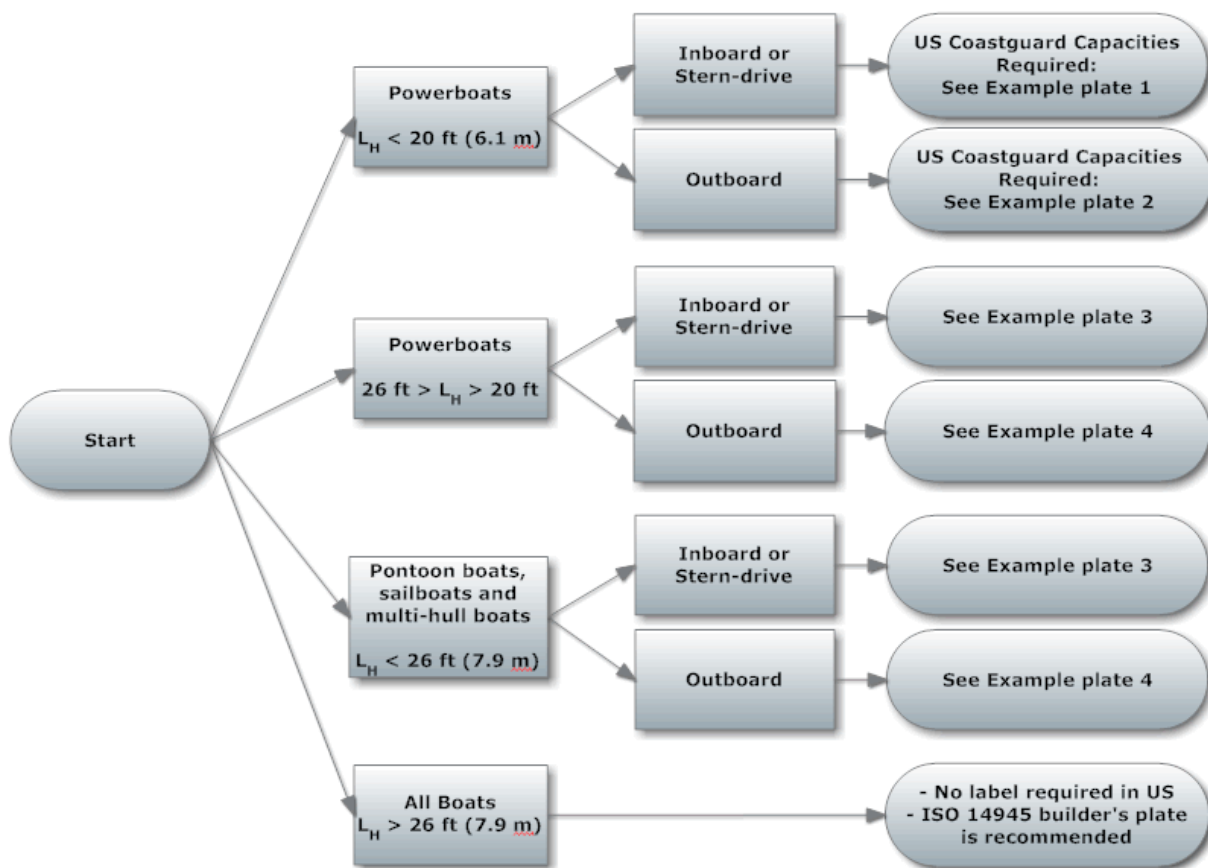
Start

Powerboats
$L_H$ < 20 ft (6.1 m)

Inboard or Stern-drive

US Coastguard Capacities Required: See Example plate 1

Outboard

US Coastguard Capacities Required: See Example plate 2

Powerboats
26 ft > $L_H$ > 20 ft

Inboard or Stern-drive

See Example plate 3

Outboard

See Example plate 4

Pontoon boats, sailboats and multi-hull boats
$L_H$ < 26 ft (7.9 m)

Inboard or Stern-drive

See Example plate 3

Outboard

See Example plate 4

All Boats
$L_H$ > 26 ft (7.9 m)

- No label required in US
- ISO 14945 builder's plate is recommended